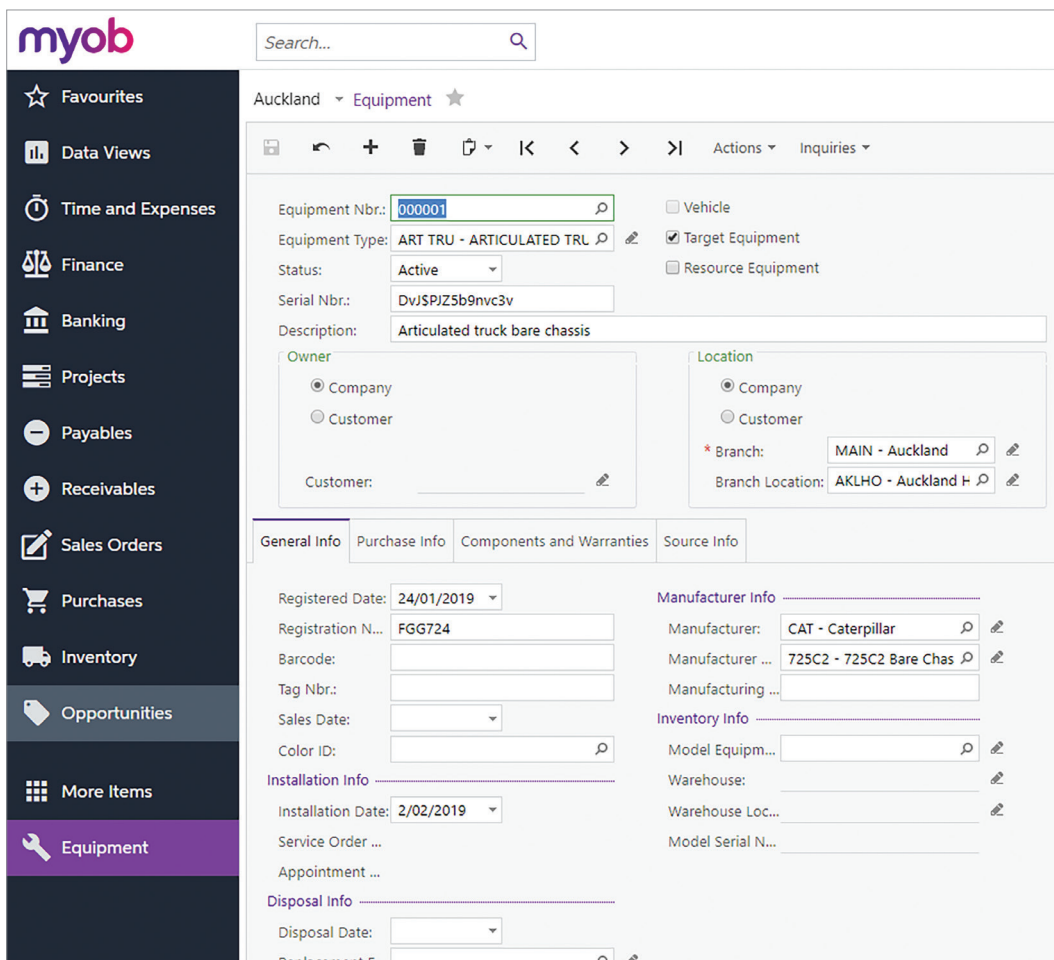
myob

Search...

Favourites
Data Views
Time and Expenses
Finance
Banking
Projects
Payables
Receivables
Sales Orders
Purchases
Inventory
Opportunities
More Items
Equipment

Auckland Equipment

Actions Inquiries

Equipment Nbr.: 000001
Equipment Type: ART TRU - ARTICULATED TRU
Status: Active
Serial Nbr.: DvJ$PJZ5b9nvc3v
Description: Articulated truck bare chassis

Vehicle
Target Equipment
Resource Equipment

Owner
Company
Customer
Customer:

Location
Company
Customer
* Branch: MAIN - Auckland
Branch Location: AKLHO - Auckland H

General Info | Purchase Info | Components and Warranties | Source Info

Registered Date: 24/01/2019
Registration N... FGG724
Barcode:
Tag Nbr.:
Sales Date:
Color ID:

Installation Info
Installation Date: 2/02/2019
Service Order ...
Appointment ...

Disposal Info
Disposal Date:
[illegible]

Manufacturer Info
Manufacturer: CAT - Caterpillar
Manufacturer ... 725C2 - 725C2 Bare Chas
Manufacturing ...

Inventory Info
Model Equipm...
Warehouse:
Warehouse Loc...
Model Serial N...